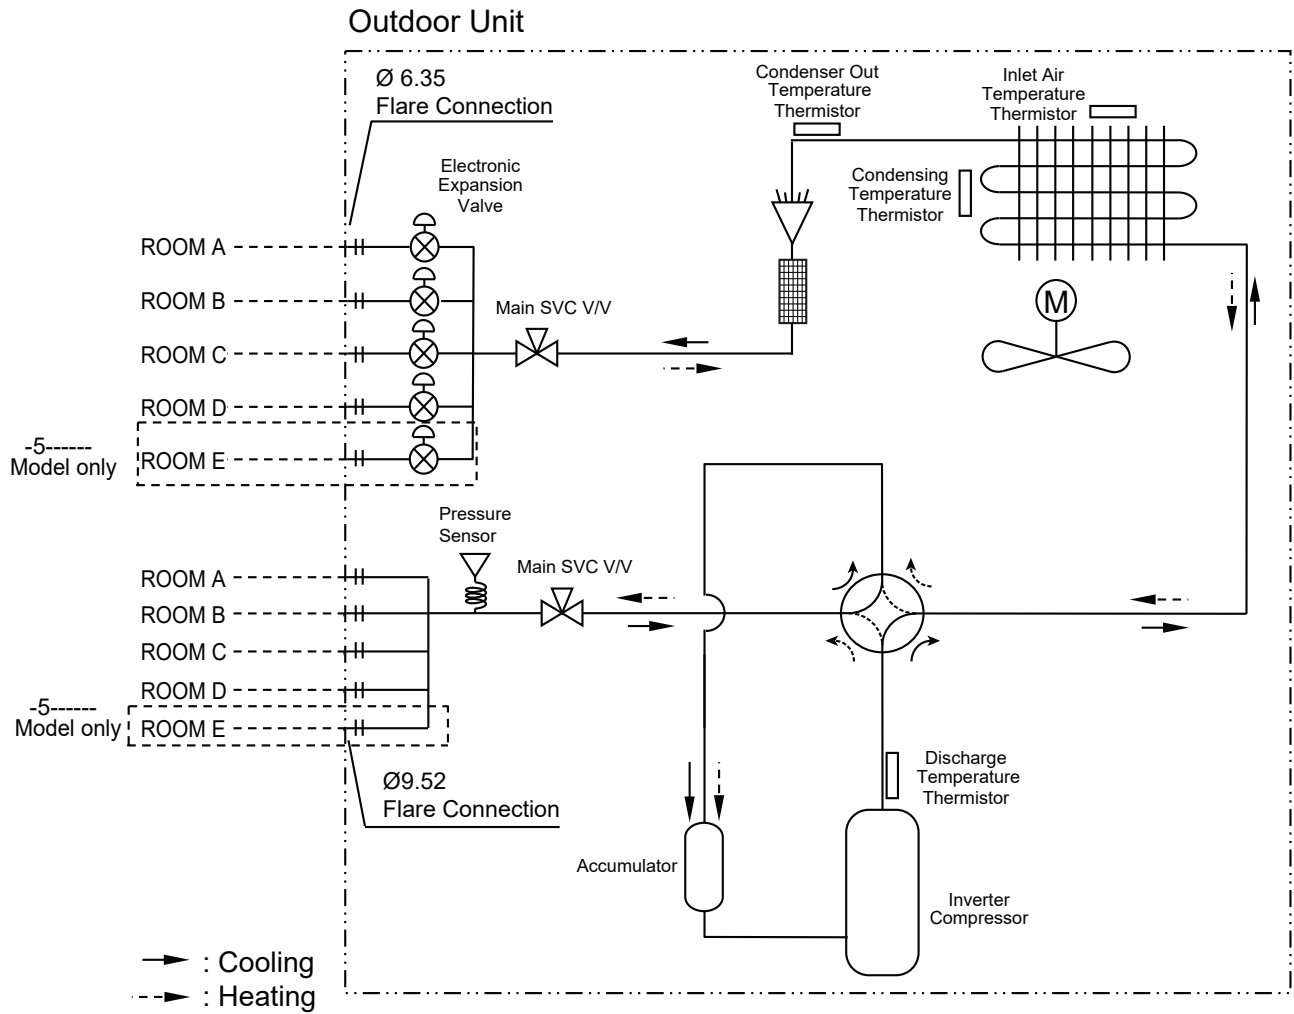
Outdoor Unit

Ø 6.35
Flare Connection

Condenser Out Temperature Thermistor

Inlet Air Temperature Thermistor

Electronic Expansion Valve

Condensing Temperature Thermistor

ROOM A
ROOM B
ROOM C
ROOM D
-5------
Model only
ROOM E

Main SVC V/V

M

Pressure Sensor

Main SVC V/V

ROOM A
ROOM B
ROOM C
ROOM D
-5------
Model only
ROOM E

Ø9.52
Flare Connection

Discharge Temperature Thermistor

Accumulator

Inverter Compressor

: Cooling
: Heating